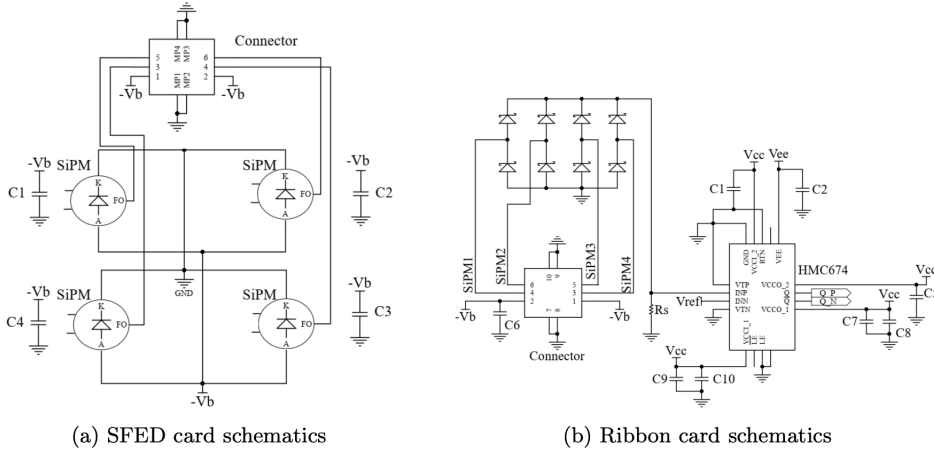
Connector

5 3 1

MP4 MP3

MP1 MP2

6 4 2

-Vb

-Vb

-Vb

SiPM

C1

K

FO

A

SiPM

K

FO

A

-Vb

C2

GND

-Vb

SiPM

C4

K

FO

A

SiPM

K

FO

A

-Vb

C3

-Vb

(a) SFED card schematics

SiPM1

SiPM2

SiPM3

SiPM4

10 9

6 4 2

5 3 1

7 8

-Vb

C6

-Vb

Connector

Rs

Vcc

Vee

C1

C2

GND

VCCI_2

RTN

VEE

HMC674

VTP

INP

INN

VTN

Vref1

VCCO_2

Q

QN

VCCO_1

VCCI_1

LE

LE

Q_P

Q_N

Vcc

Vcc

C7

C8

Vcc

C9

C10

(b) Ribbon card schematics